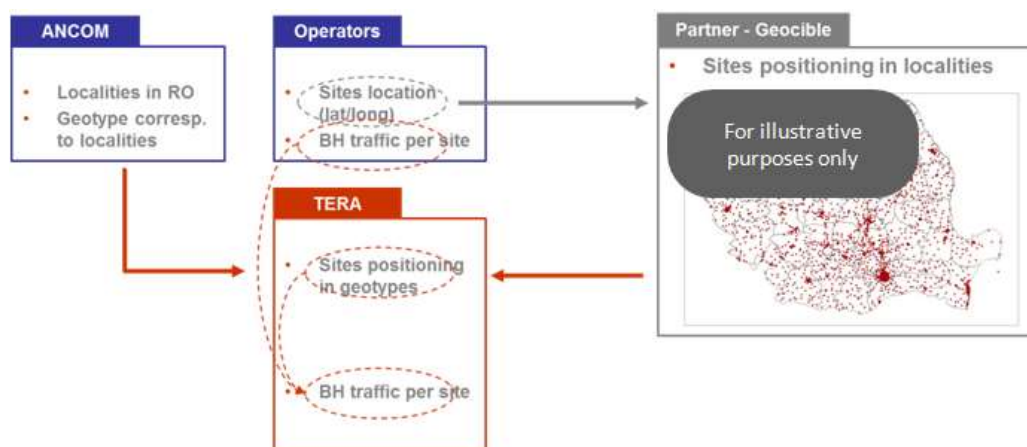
ANCOM

- Localities in RO
- Geotype corresp. to localities

Operators

- Sites location (lat/long)
- BH traffic per site

Partner - Geocible

- Sites positioning in localities

For illustrative purposes only

TERA

- Sites positioning in geotypes
- BH traffic per site